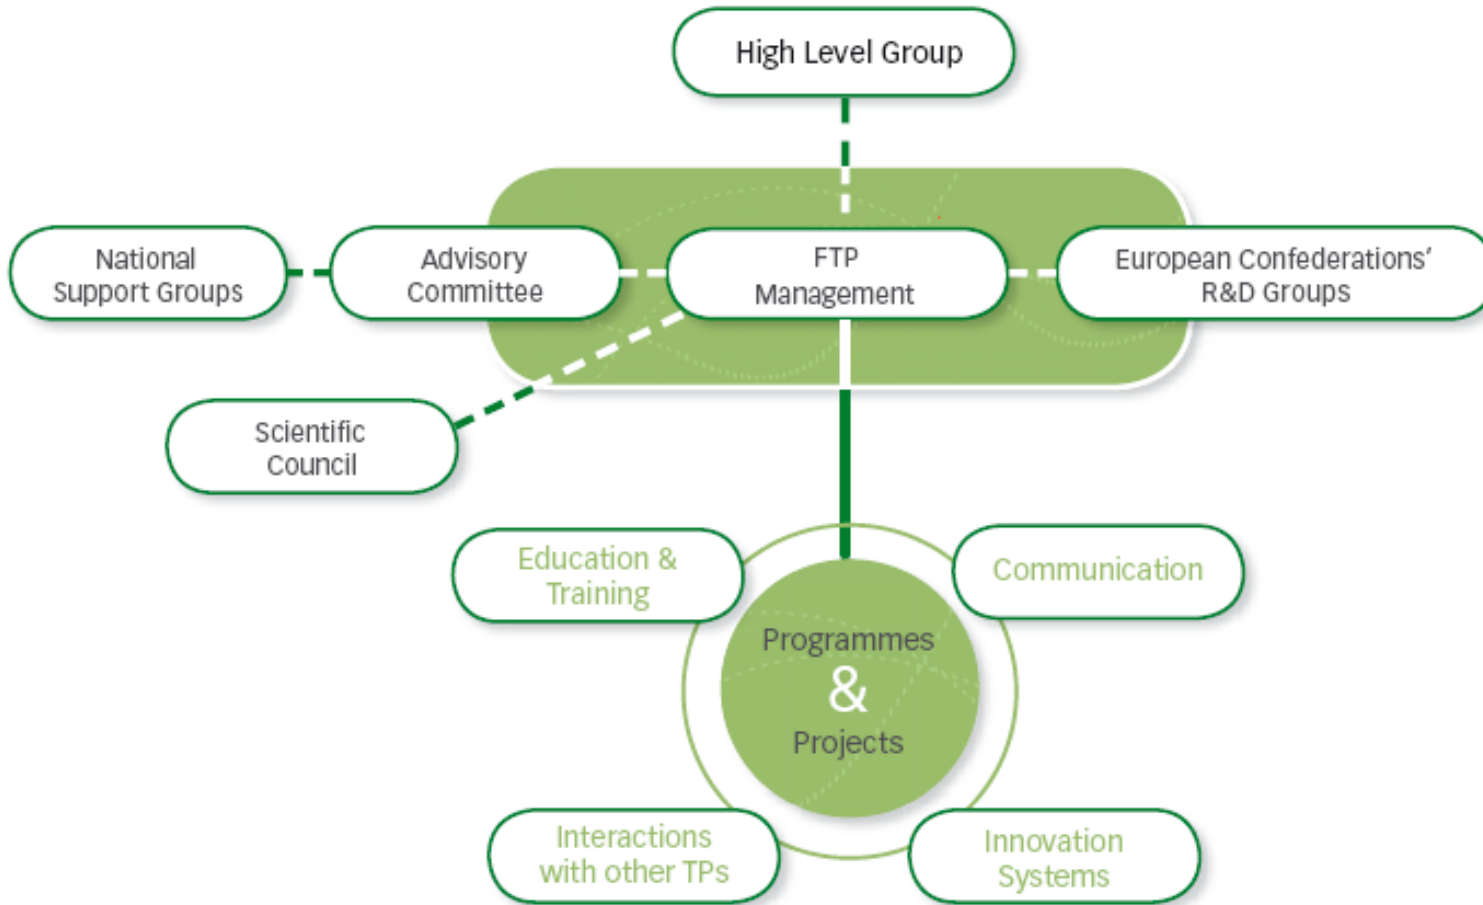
High Level Group

National Support Groups

Advisory Committee

FTP Management

European Confederations' R&D Groups

Scientific Council

Education & Training

Communication

Programmes & Projects

Interactions with other TPs

Innovation Systems